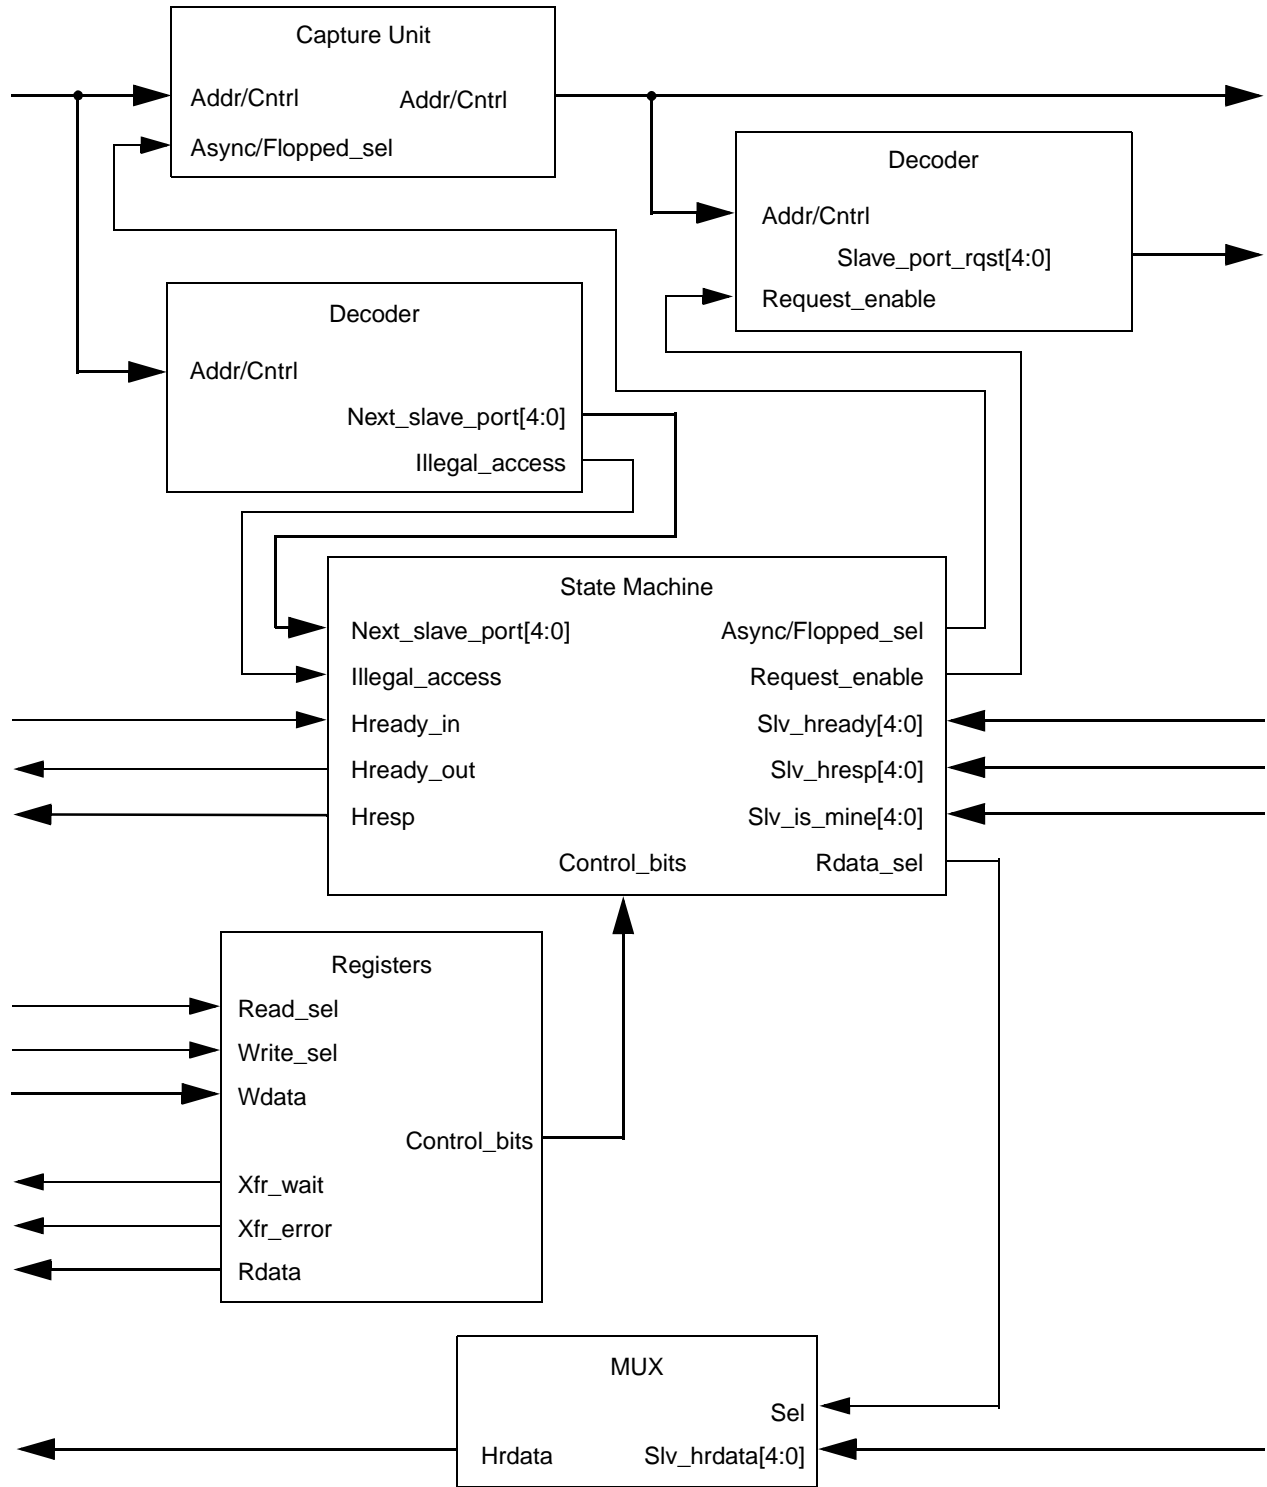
Capture Unit
Addr/Cntrl
Addr/Cntrl
Async/Flopped_sel

Decoder
Addr/Cntrl
Slave_port_rqst[4:0]
Request_enable

Decoder
Addr/Cntrl
Next_slave_port[4:0]
Illegal_access

State Machine
Next_slave_port[4:0]
Async/Flopped_sel
Illegal_access
Request_enable
Hready_in
Slv_hready[4:0]
Hready_out
Slv_hresp[4:0]
Hresp
Slv_is_mine[4:0]
Control_bits
Rdata_sel

Registers
Read_sel
Write_sel
Wdata
Control_bits
Xfr_wait
Xfr_error
Rdata

MUX
Sel
Hrdata
Slv_hrdata[4:0]